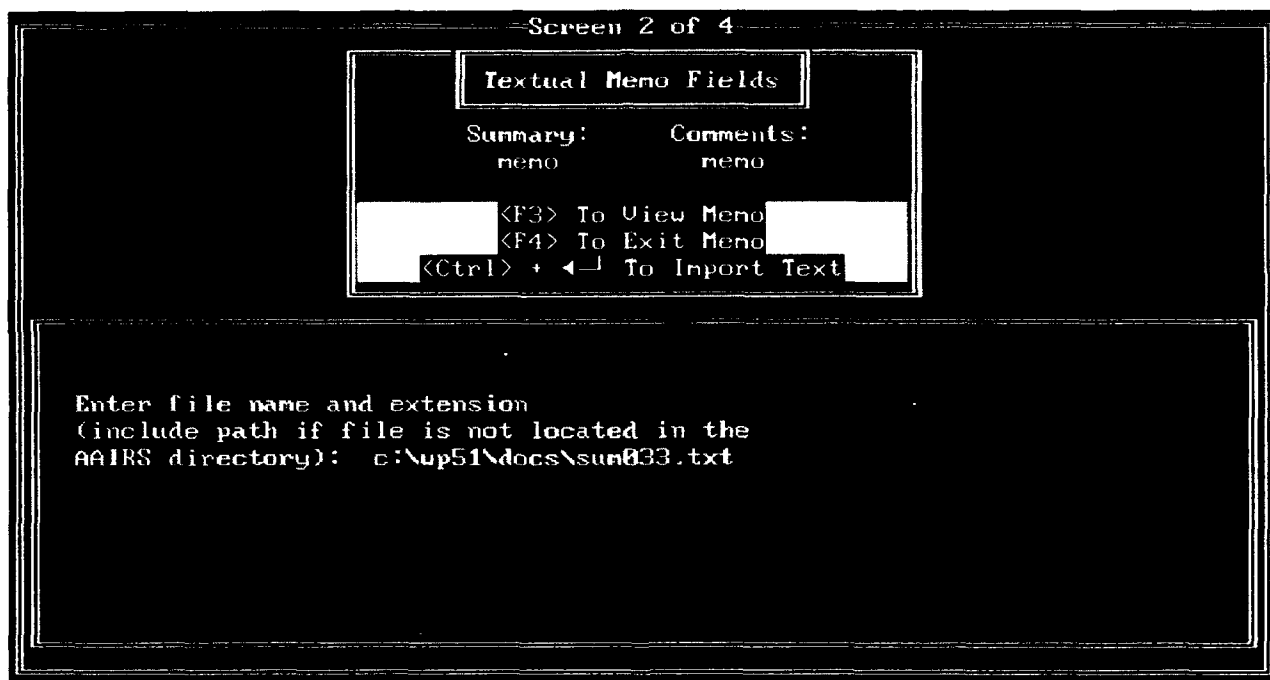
Screen 2 of 4

Textual Memo Fields

Summary: memo

Comments: memo

<F3> To View Memo
<F4> To Exit Memo
<Ctrl> + ◄┘ To Inport Text

Enter file name and extension
(include path if file is not located in the AAIRS directory): c:\wp51\docs\sum033.txt